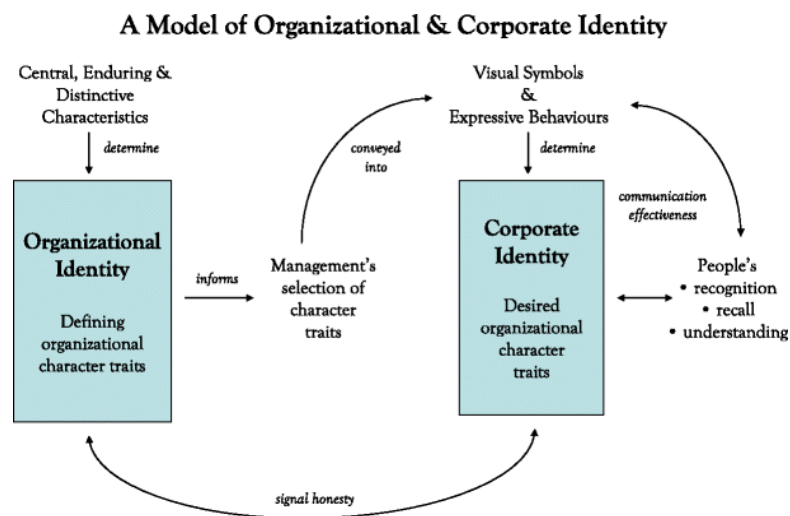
A Model of Organizational & Corporate Identity

Central, Enduring & Distinctive Characteristics

determine

Organizational Identity

Defining organizational character traits

informs

Management's selection of character traits

conveyed into

Visual Symbols & Expressive Behaviours

determine

communication effectiveness

Corporate Identity

Desired organizational character traits

People's
• recognition
• recall
• understanding

signal honesty